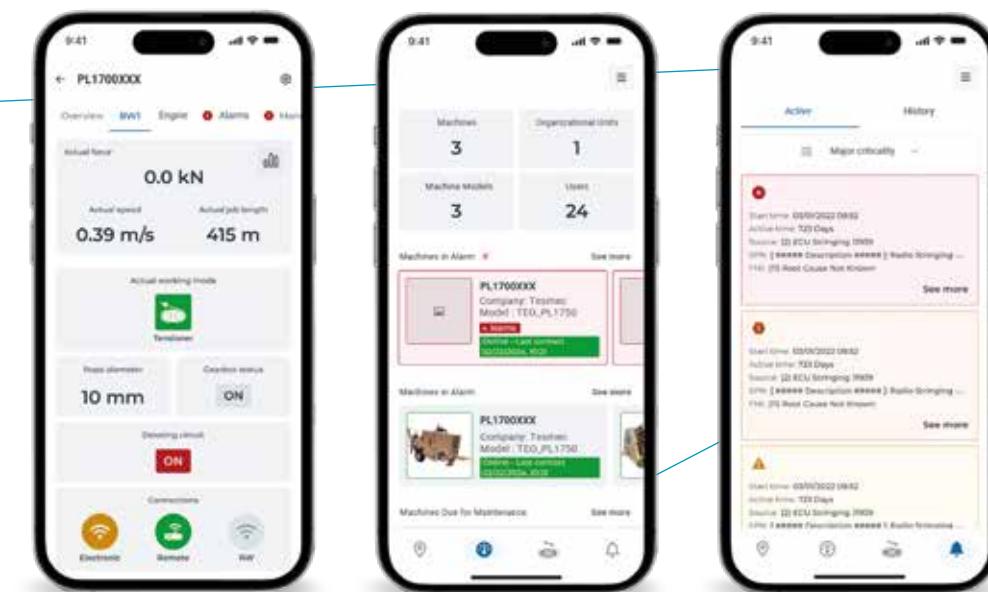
9:41

← PL1700XXX

Overview BW1 Engine Alarms Main

Actual force

0.0 kN

Actual speed

0.39 m/s

Actual job length

415 m

Actual working mode

Tensioner

Rope diameter

10 mm

Gearbox status

ON

Derating circuit

ON

Connections

Electronic

Remote

Wifi

9:41

Machines

3

Organizational Units

1

Machine Models

3

Users

24

Machines in Alarm

See more

PL1700XXX

Company: Tesmec

Model : TEO_PL1750

Alarms

Online - Last contact: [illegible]

Machines in Alarm

See more

PL1700XXX

Company: Tesmec

Model : TEO_PL1750

Online - Last contact: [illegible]

Machines Due for Maintenance

See more

9:41

Active

History

Major criticality

Start time: 03/01/2022 09:52

Active time: 723 Days

Source: [2] ECU Stringing 3509

SPN: [ ##### Description ##### ] Radio Stringing ...

FMI: [11] Root Cause Not Known

See more

Start time: 03/01/2022 09:52

Active time: 723 Days

Source: [2] ECU Stringing 3509

SPN: [ ##### Description ##### ] Radio Stringing ...

FMI: [11] Root Cause Not Known

See more

Start time: 03/01/2022 09:52

Active time: 723 Days

Source: [2] ECU Stringing 3509

SPN: [ ##### Description ##### ] Radio Stringing ...